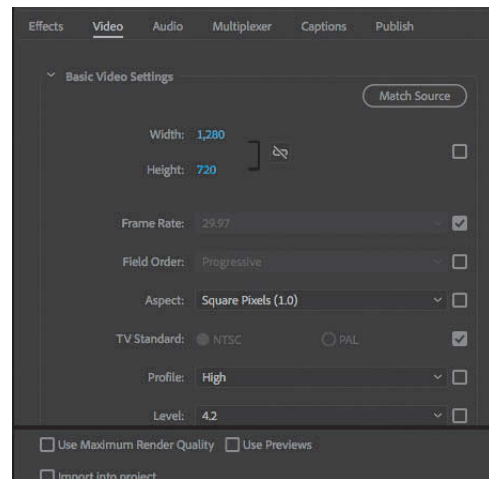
Effects Video Audio Multiplexer Captions Publish

Basic Video Settings

Match Source

Width: 1,280

Height: 720

Frame Rate: 29.97

Field Order: Progressive

Aspect: Square Pixels (1.0)

TV Standard: NTSC PAL

Profile: High

Level: 4.2

Use Maximum Render Quality Use Previews

Import into project